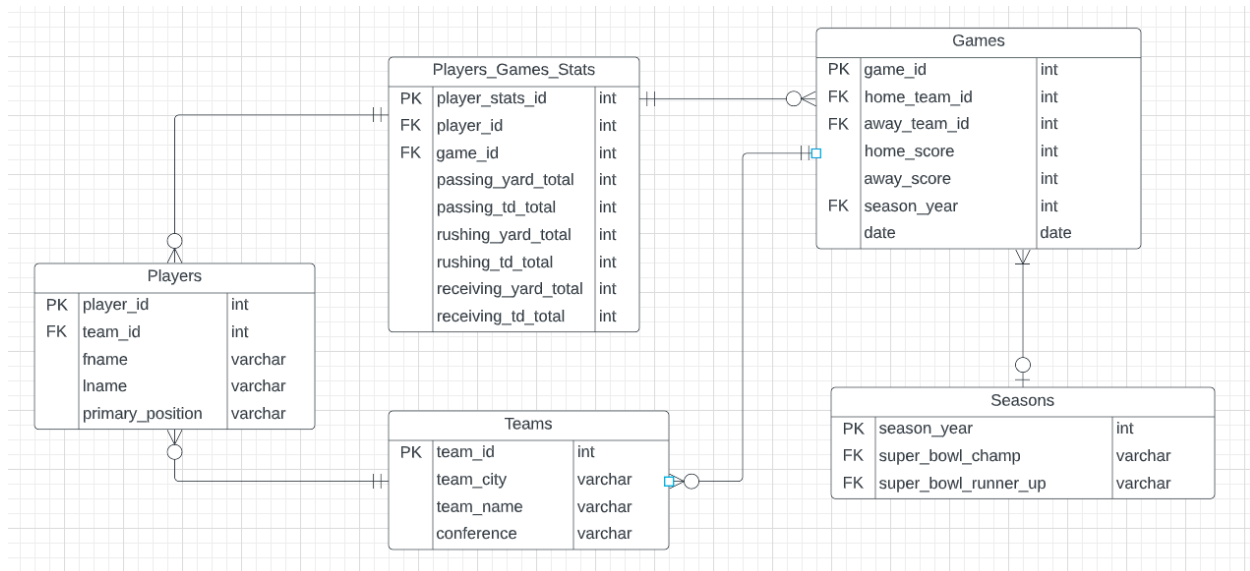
Players_Games_Stats

| | | |
|---|---|---|
| PK | player_stats_id | int |
| FK | player_id | int |
| FK | game_id | int |
| | passing_yard_total | int |
| | passing_td_total | int |
| | rushing_yard_total | int |
| | rushing_td_total | int |
| | receiving_yard_total | int |
| | receiving_td_total | int |

Games

| | | |
|---|---|---|
| PK | game_id | int |
| FK | home_team_id | int |
| FK | away_team_id | int |
| | home_score | int |
| | away_score | int |
| FK | season_year | int |
| | date | date |

Players

| | | |
|---|---|---|
| PK | player_id | int |
| FK | team_id | int |
| | fname | varchar |
| | lname | varchar |
| | primary_position | varchar |

Teams

| | | |
|---|---|---|
| PK | team_id | int |
| | team_city | varchar |
| | team_name | varchar |
| | conference | varchar |

Seasons

| | | |
|---|---|---|
| PK | season_year | int |
| FK | super_bowl_champ | varchar |
| FK | super_bowl_runner_up | varchar |